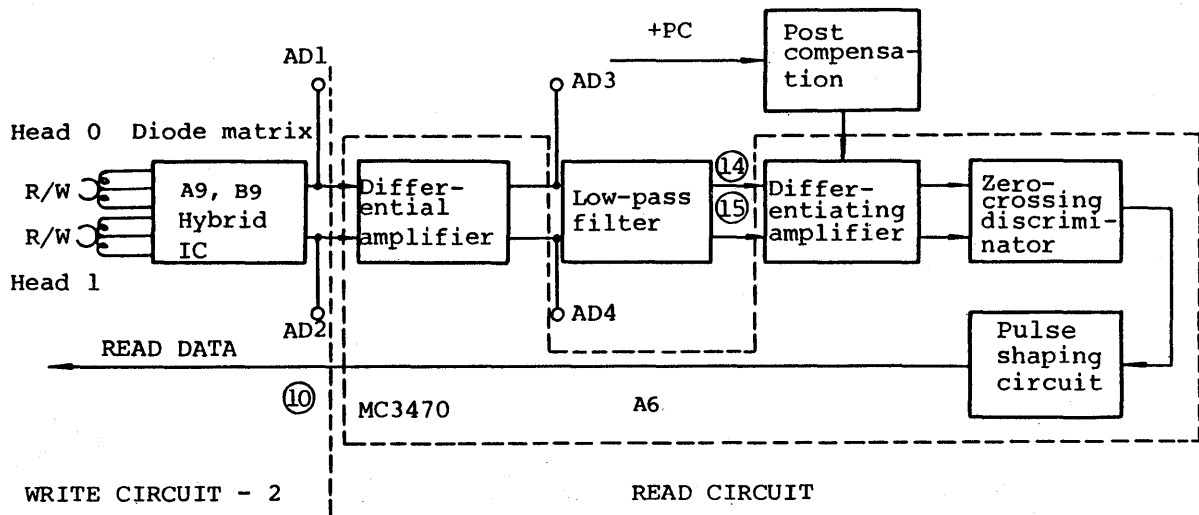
AD1

+PC

Post compensation

AD3

Head 0 Diode matrix

R/W

R/W

A9, B9 Hybrid IC

Differential amplifier

Low-pass filter

⑭

⑮

Differentiating amplifier

Zero-crossing discriminator

Head 1

AD2

AD4

READ DATA

Pulse shaping circuit

⑩

MC3470

A6

WRITE CIRCUIT - 2

READ CIRCUIT